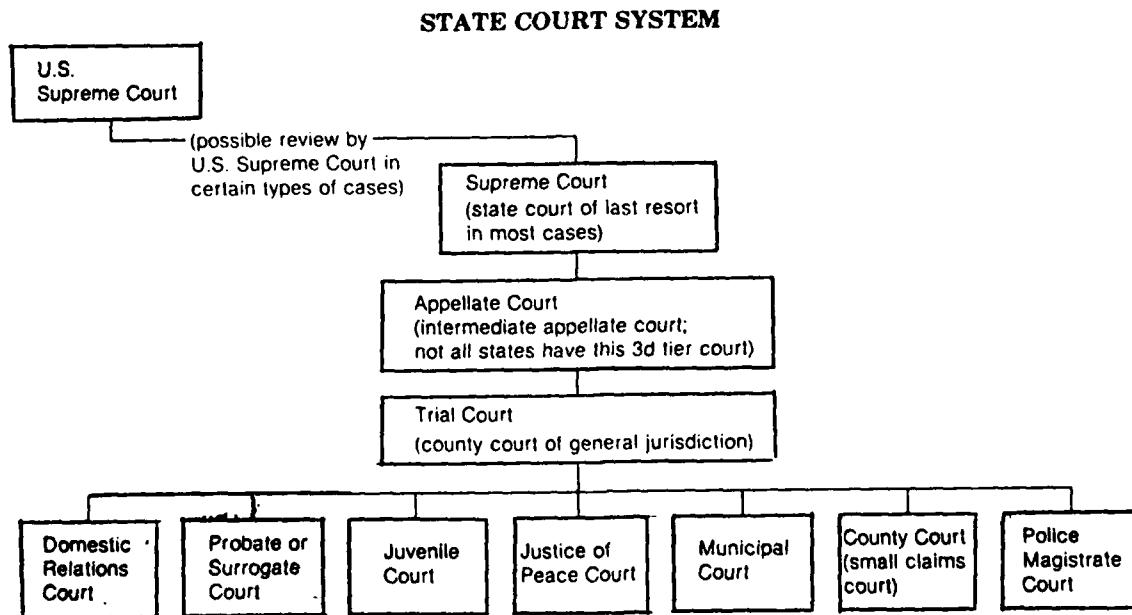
STATE COURT SYSTEM

U.S. Supreme Court

(possible review by U.S. Supreme Court in certain types of cases)

Supreme Court (state court of last resort in most cases)

Appellate Court (intermediate appellate court; not all states have this 3d tier court)

Trial Court (county court of general jurisdiction)

Domestic Relations Court

Probate or Surrogate Court

Juvenile Court

Justice of Peace Court

Municipal Court

County Court (small claims court)

Police Magistrate Court